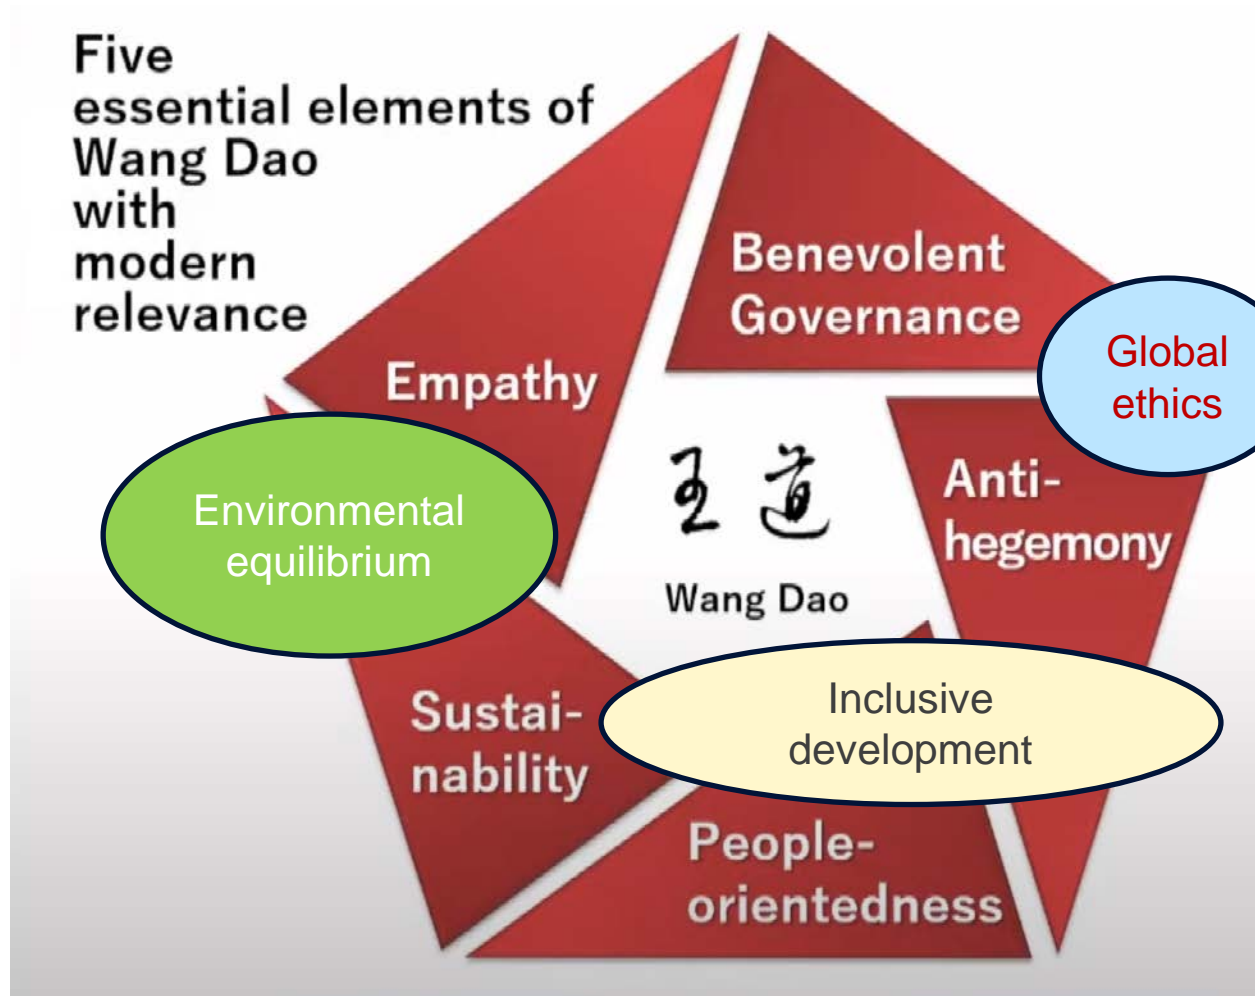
Five essential elements of Wang Dao with modern relevance

Benevolent Governance

Global ethics

Empathy

Anti-hegemony

王道

Wang Dao

Environmental equilibrium

Sustainability

Inclusive development

People-orientedness